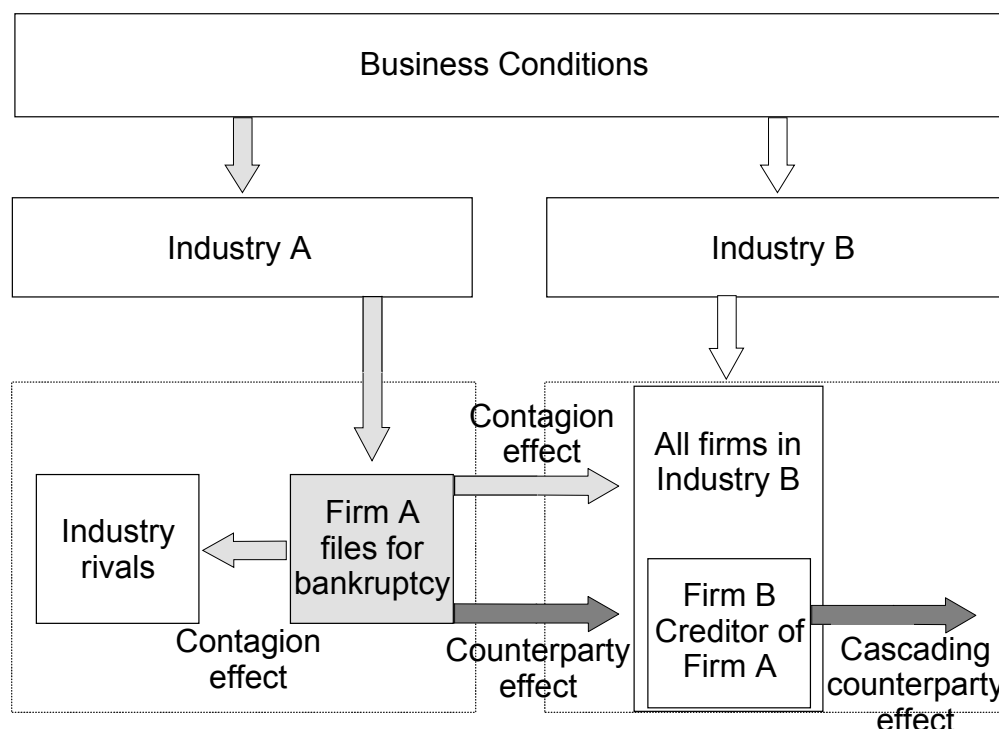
Business Conditions

Industry A

Industry B

Contagion effect

All firms in Industry B

Industry rivals

Firm A files for bankruptcy

Firm B Creditor of Firm A

Contagion effect

Counterparty effect

Cascading counterparty effect